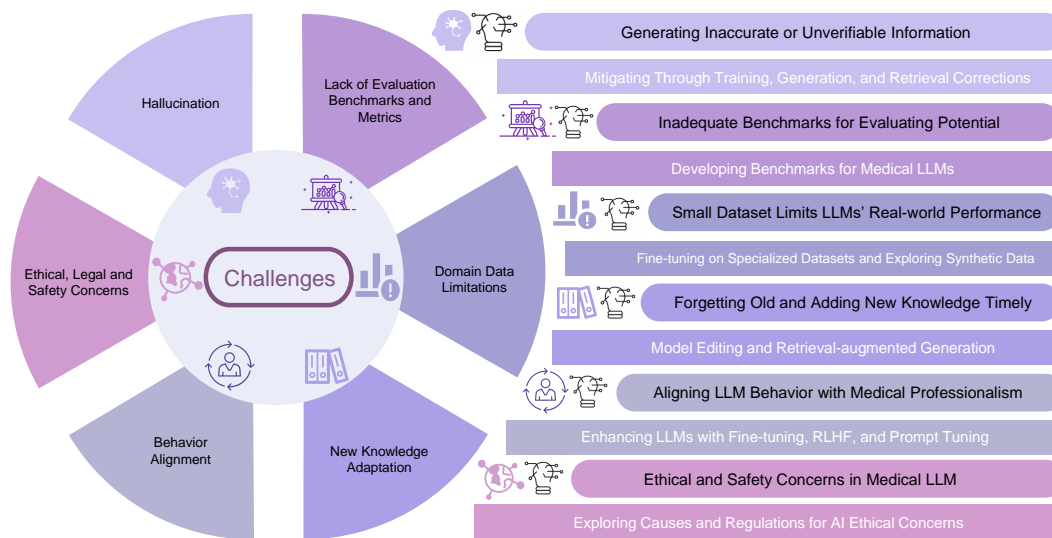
Hallucination

Lack of Evaluation Benchmarks and Metrics

Domain Data Limitations

New Knowledge Adaptation

Behavior Alignment

Ethical, Legal and Safety Concerns

Challenges

Generating Inaccurate or Unverifiable Information

Mitigating Through Training, Generation, and Retrieval Corrections

Inadequate Benchmarks for Evaluating Potential

Developing Benchmarks for Medical LLMs

Small Dataset Limits LLMs' Real-world Performance

Fine-tuning on Specialized Datasets and Exploring Synthetic Data

Forgetting Old and Adding New Knowledge Timely

Model Editing and Retrieval-augmented Generation

Aligning LLM Behavior with Medical Professionalism

Enhancing LLMs with Fine-tuning, RLHF, and Prompt Tuning

Ethical and Safety Concerns in Medical LLM

Exploring Causes and Regulations for AI Ethical Concerns